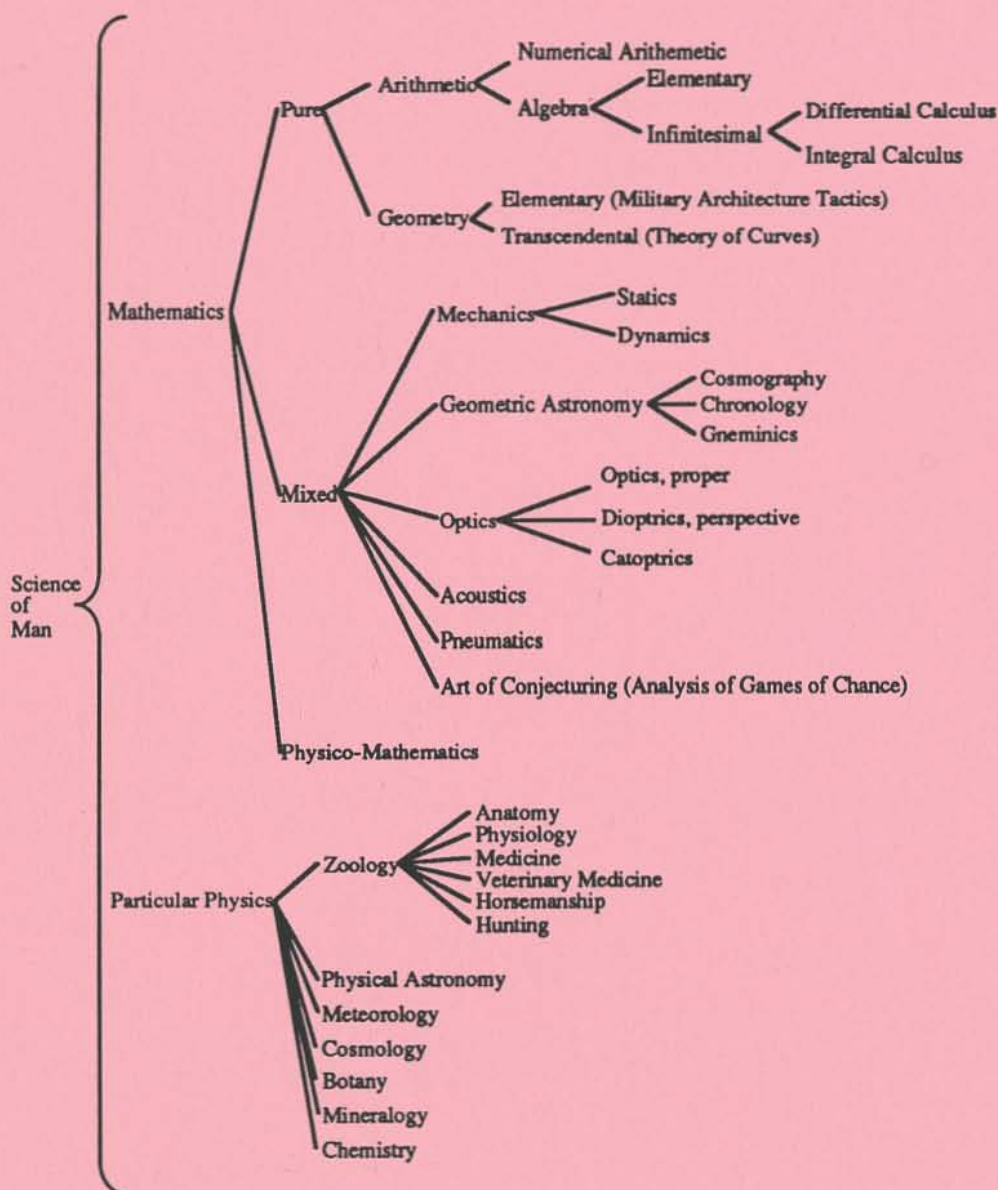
Science of Man

Mathematics

Pure

Arithmetic

Numerical Arithemetic

Algebra

Elementary

Infinitesimal

Differential Calculus

Integral Calculus

Geometry

Elementary (Military Architecture Tactics)

Transcendental (Theory of Curves)

Mixed

Mechanics

Statics

Dynamics

Geometric Astronomy

Cosmography

Chronology

Gneminics

Optics

Optics, proper

Dioptrics, perspective

Catoptrics

Acoustics

Pneumatics

Art of Conjecturing (Analysis of Games of Chance)

Physico-Mathematics

Particular Physics

Zoology

Anatomy

Physiology

Medicine

Veterinary Medicine

Horsemanship

Hunting

Physical Astronomy

Meteorology

Cosmology

Botany

Mineralogy

Chemistry